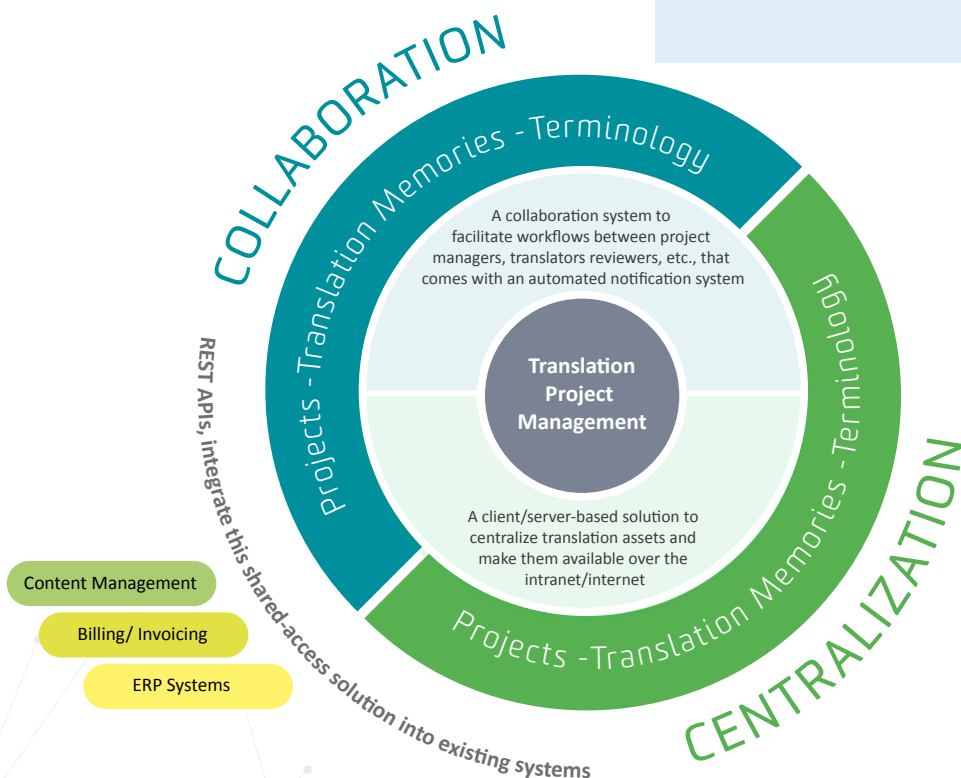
COLLABORATION

Projects - Translation Memories - Terminology

A collaboration system to facilitate workflows between project managers, translators reviewers, etc., that comes with an automated notification system

Translation Project Management

A client/server-based solution to centralize translation assets and make them available over the intranet/internet

Projects - Translation Memories - Terminology

CENTRALIZATION

REST APIs, integrate this shared-access solution into existing systems

Content Management

Billing/ Invoicing

ERP Systems